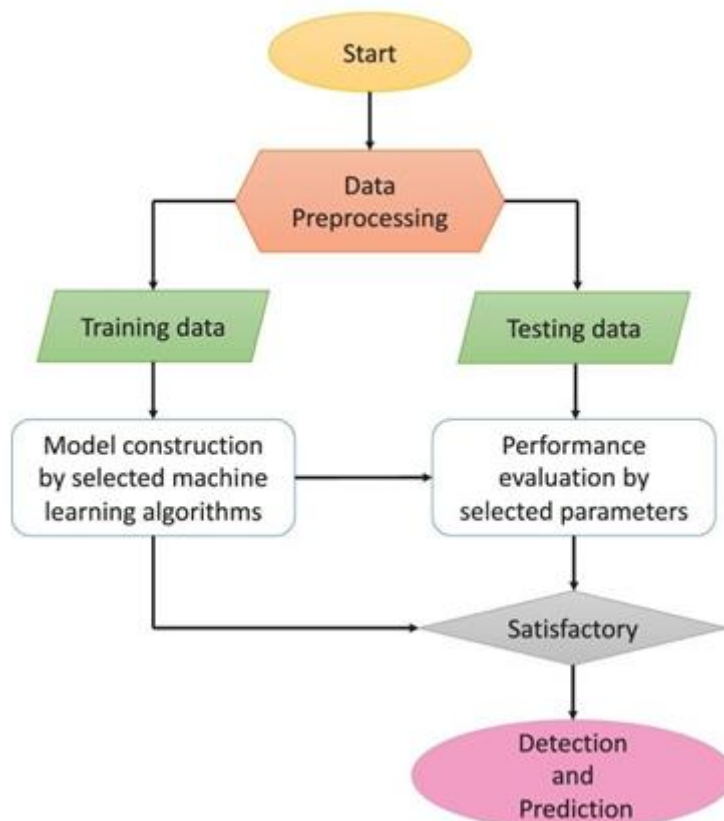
Start

Data Preprocessing

Training data

Testing data

Model construction by selected machine learning algorithms

Performance evaluation by selected parameters

Satisfactory

Detection and Prediction